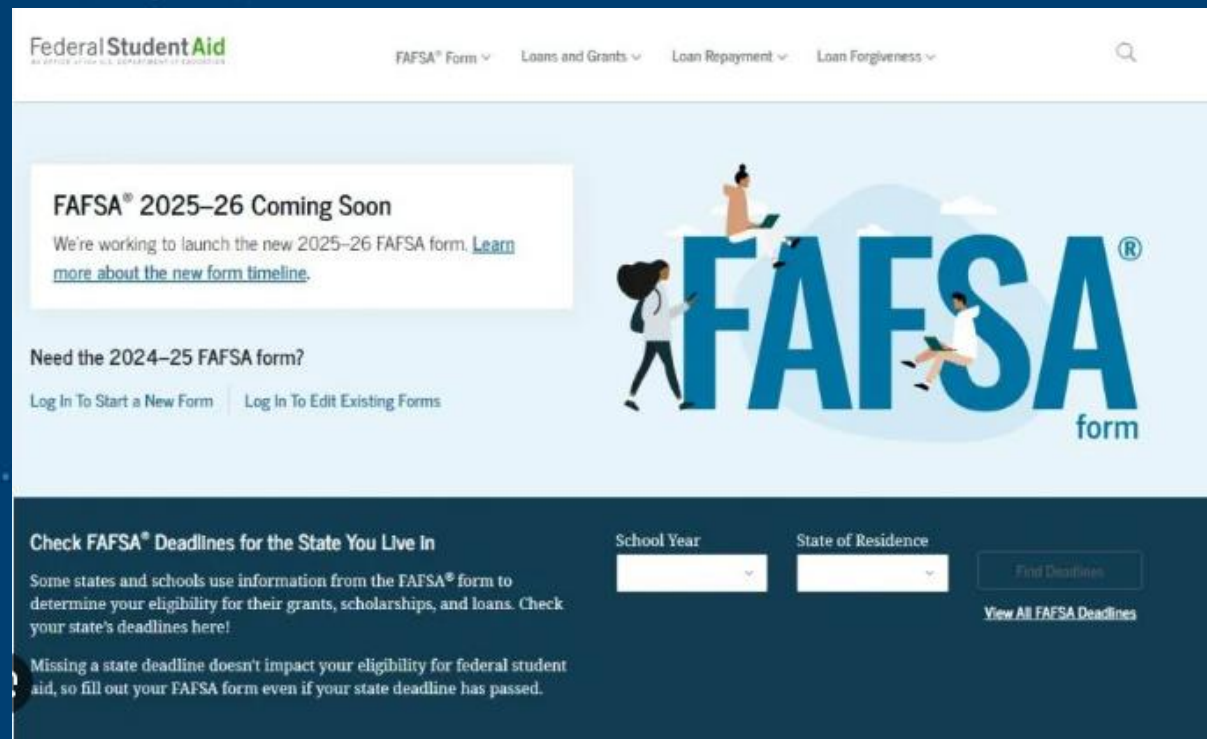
Federal Student Aid
AN OFFICE of the U.S. DEPARTMENT of EDUCATION

FAFSA® Form ⌄ Loans and Grants ⌄ Loan Repayment ⌄ Loan Forgiveness ⌄

FAFSA® 2025–26 Coming Soon

We're working to launch the new 2025–26 FAFSA form. Learn more about the new form timeline.

Need the 2024–25 FAFSA form?

Log In To Start a New Form | Log In To Edit Existing Forms

FAFSA® form

Check FAFSA® Deadlines for the State You Live In

Some states and schools use information from the FAFSA® form to determine your eligibility for their grants, scholarships, and loans. Check your state's deadlines here!

Missing a state deadline doesn't impact your eligibility for federal student aid, so fill out your FAFSA form even if your state deadline has passed.

School Year

State of Residence

Find Deadlines

View All FAFSA Deadlines